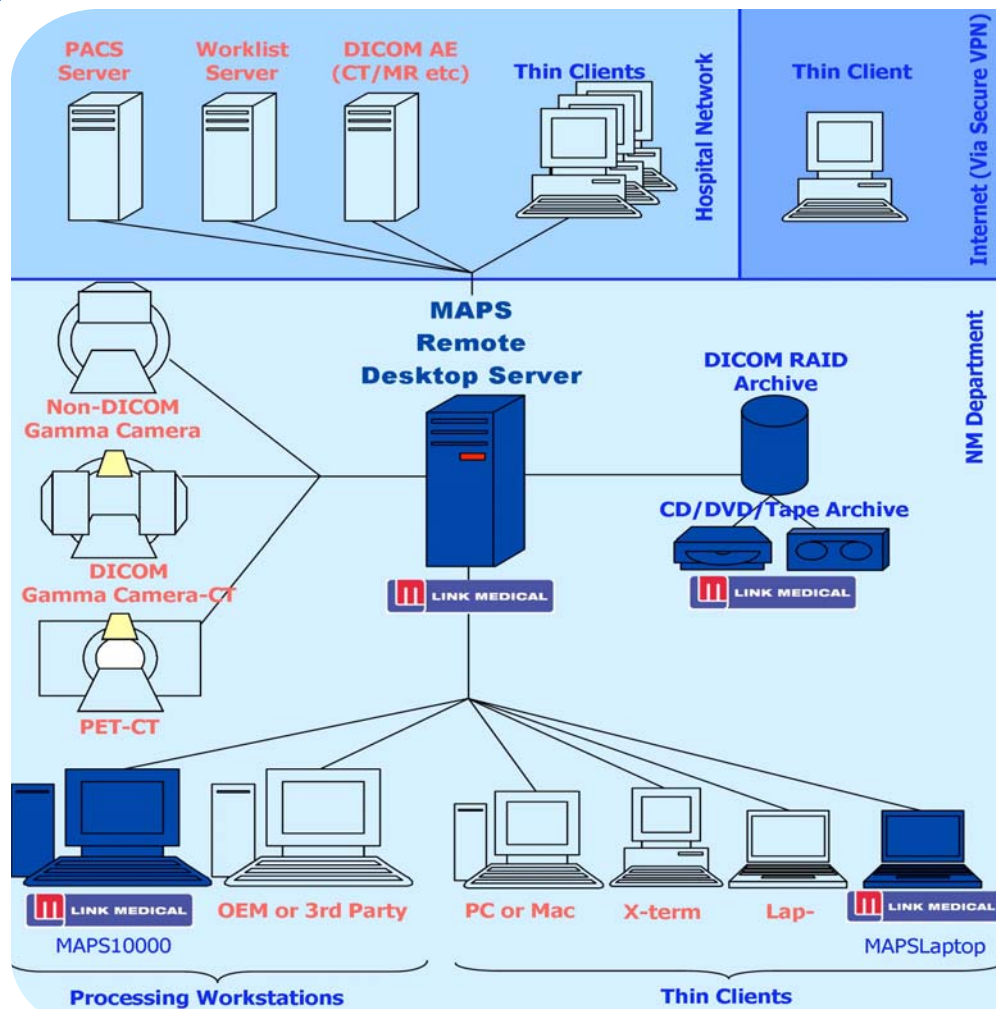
PACS Server

Worklist Server

DICOM AE (CT/MR etc)

Thin Clients

Hospital Network

Thin Client

Internet (Via Secure VPN)

MAPS Remote Desktop Server

NM Department

Non-DICOM Gamma Camera

DICOM Gamma Camera-CT

PET-CT

DICOM RAID Archive

CD/DVD/Tape Archive

LINK MEDICAL

LINK MEDICAL

LINK MEDICAL

MAPS10000

OEM or 3rd Party

PC or Mac

X-term

Lap-

LINK MEDICAL

MAPSLaptop

Processing Workstations

Thin Clients